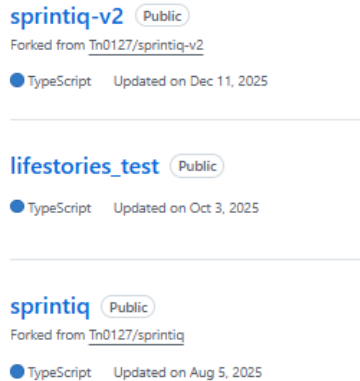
sprintiq-v2 Public
Forked from Tn0127/sprintiq-v2

TypeScript Updated on Dec 11, 2025

lifestories_test Public

TypeScript Updated on Oct 3, 2025

sprintiq Public
Forked from Tn0127/sprintiq

TypeScript Updated on Aug 5, 2025